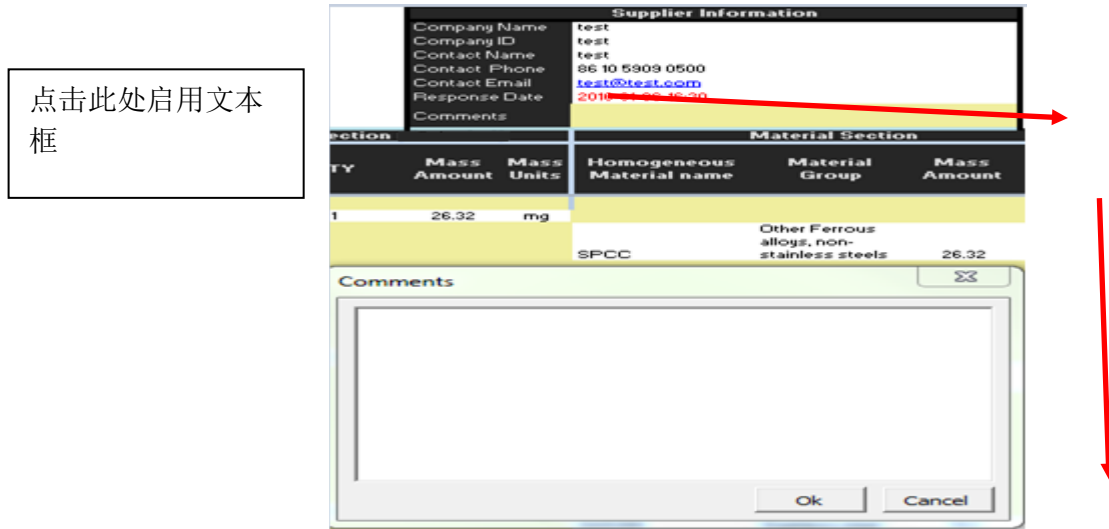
点击此处启用文本框

Supplier Information

| Company Name | test |
|---|---|
| Company ID | test |
| Contact Name | test |
| Contact Phone | 86 10 5909 0500 |
| Contact Email | test@test.com |
| Response Date | 201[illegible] |
| Comments | |

ection

Material Section

| TY | Mass Amount | Mass Units | Homogeneous Material name | Material Group | Mass Amount |
|---|---|---|---|---|---|
| 1 | 26.32 | mg | | | |
| | | | SPCC | Other Ferrous alloys, non-stainless steels | 26.32 |

Comments

Ok

Cancel